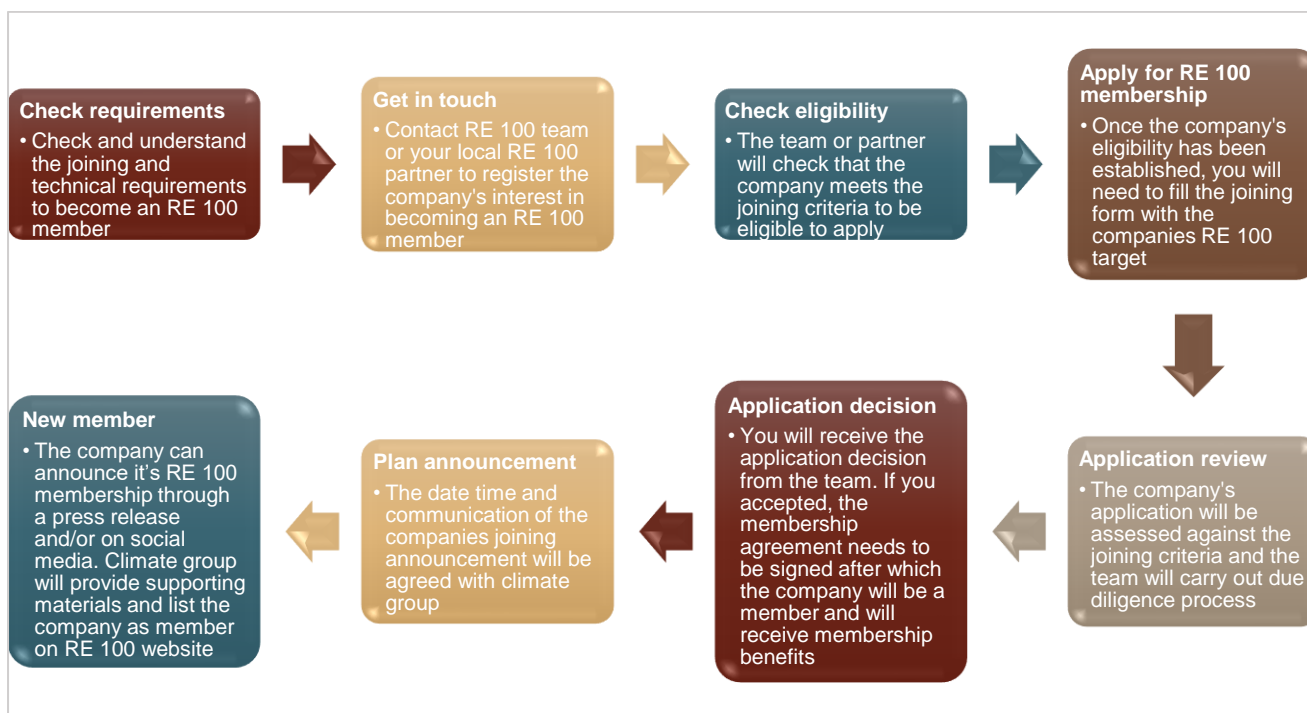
Check requirements
• Check and understand the joining and technical requirements to become an RE 100 member

Get in touch
• Contact RE 100 team or your local RE 100 partner to register the company's interest in becoming an RE 100 member

Check eligibility
• The team or partner will check that the company meets the joining criteria to be eligible to apply

Apply for RE 100 membership
• Once the company's eligibility has been established, you will need to fill the joining form with the companies RE 100 target

Application review
• The company's application will be assessed against the joining criteria and the team will carry out due diligence process

Application decision
• You will receive the application decision from the team. If you accepted, the membership agreement needs to be signed after which the company will be a member and will receive membership benefits

Plan announcement
• The date time and communication of the companies joining announcement will be agreed with climate group

New member
• The company can announce it’s RE 100 membership through a press release and/or on social media. Climate group will provide supporting materials and list the company as member on RE 100 website